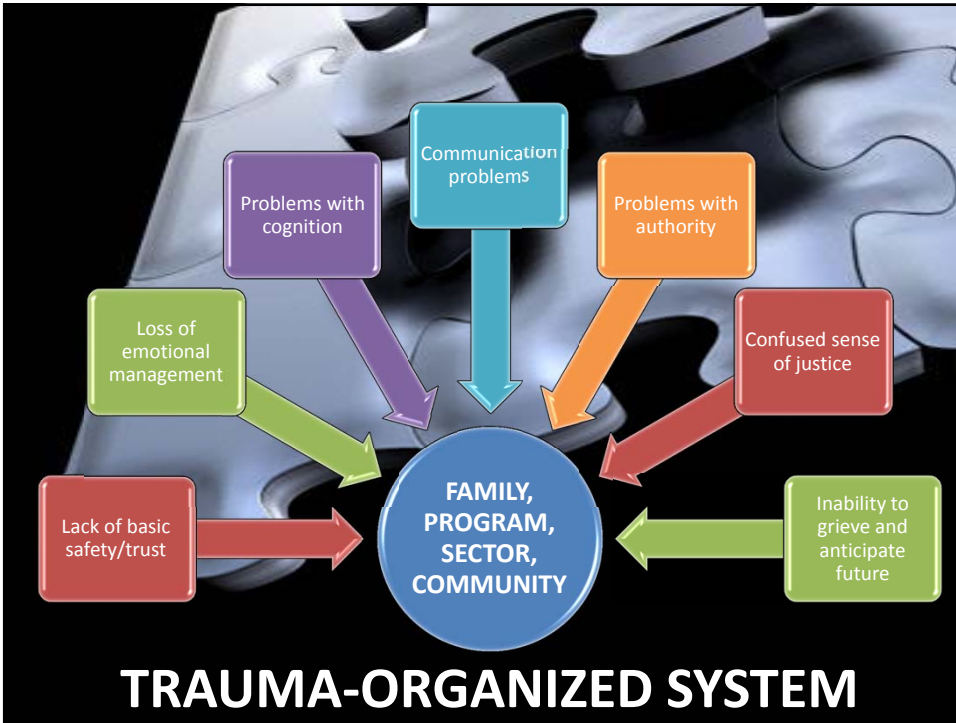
Communication problems

Problems with cognition

Problems with authority

Loss of emotional management

Confused sense of justice

Lack of basic safety/trust

FAMILY, PROGRAM, SECTOR, COMMUNITY

Inability to grieve and anticipate future

TRAUMA-ORGANIZED SYSTEM